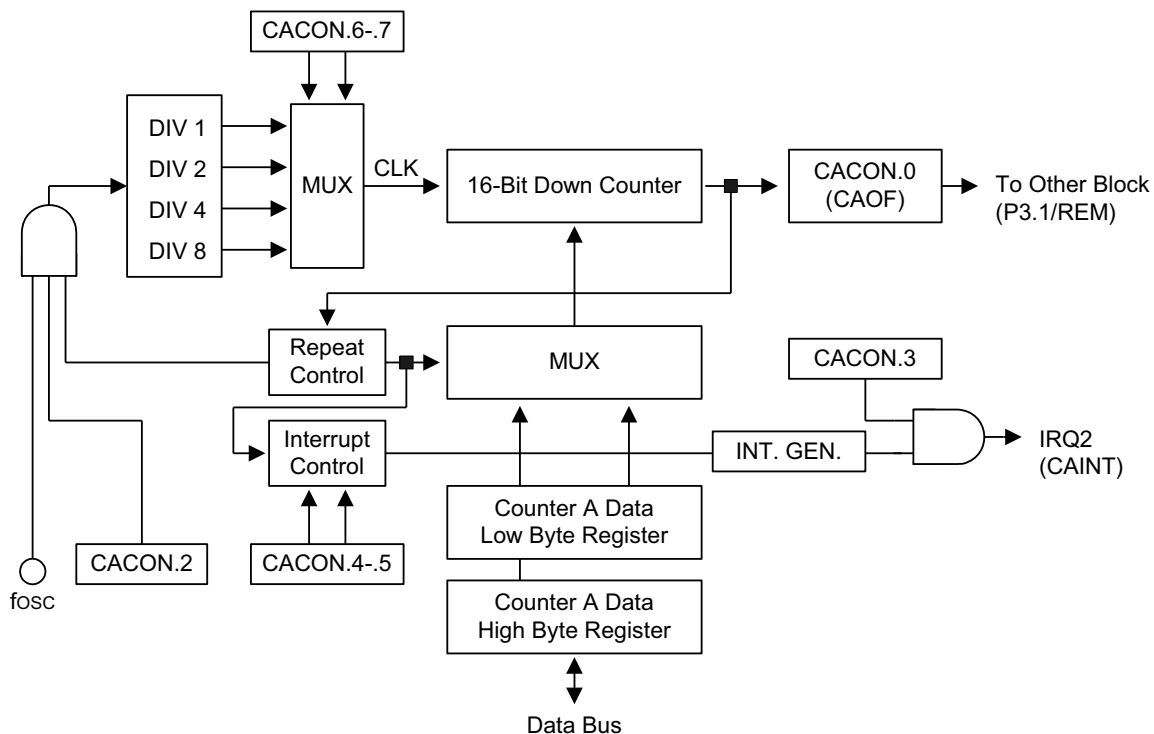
CACON.6-.7

DIV 1
DIV 2
DIV 4
DIV 8

MUX

CLK

16-Bit Down Counter

CACON.0
(CAOF)

To Other Block
(P3.1/REM)

Repeat
Control

MUX

CACON.3

Interrupt
Control

INT. GEN.

IRQ2
(CAINT)

Counter A Data
Low Byte Register

CACON.2

CACON.4-.5

fosc

Counter A Data
High Byte Register

Data Bus